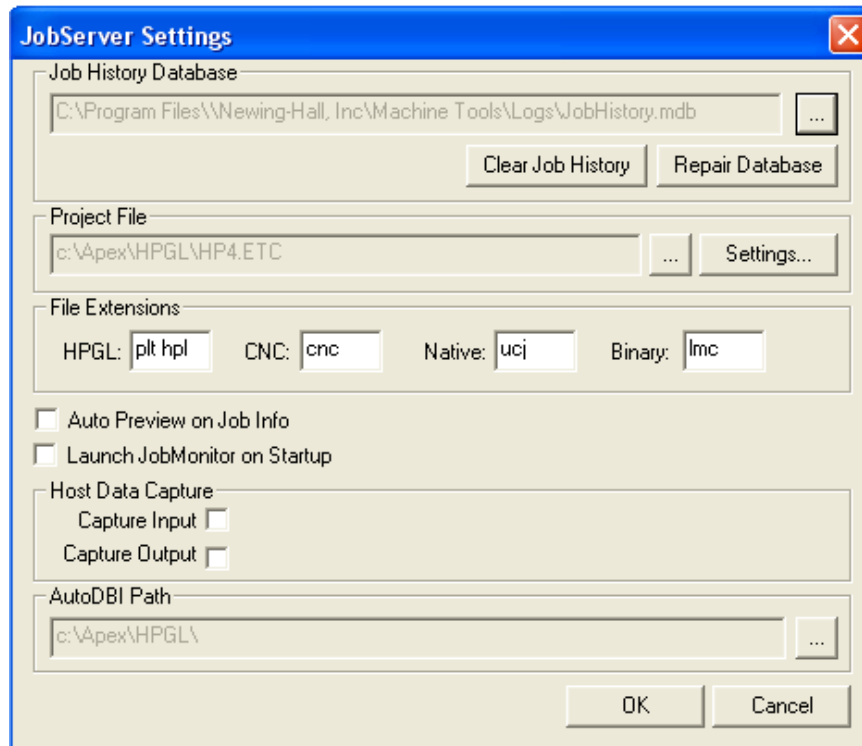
JobServer Settings

Job History Database
C:\Program Files\\Newing-Hall, Inc\Machine Tools\Logs\JobHistory.mdb
...
Clear Job History
Repair Database

Project File
c:\Apex\HPGL\HP4.ETC
...
Settings...

File Extensions
HPGL: plt hpl
CNC: cnc
Native: ucj
Binary: lmc

Auto Preview on Job Info
Launch JobMonitor on Startup

Host Data Capture
Capture Input
Capture Output

AutoDBI Path
c:\Apex\HPGL\
...

OK
Cancel